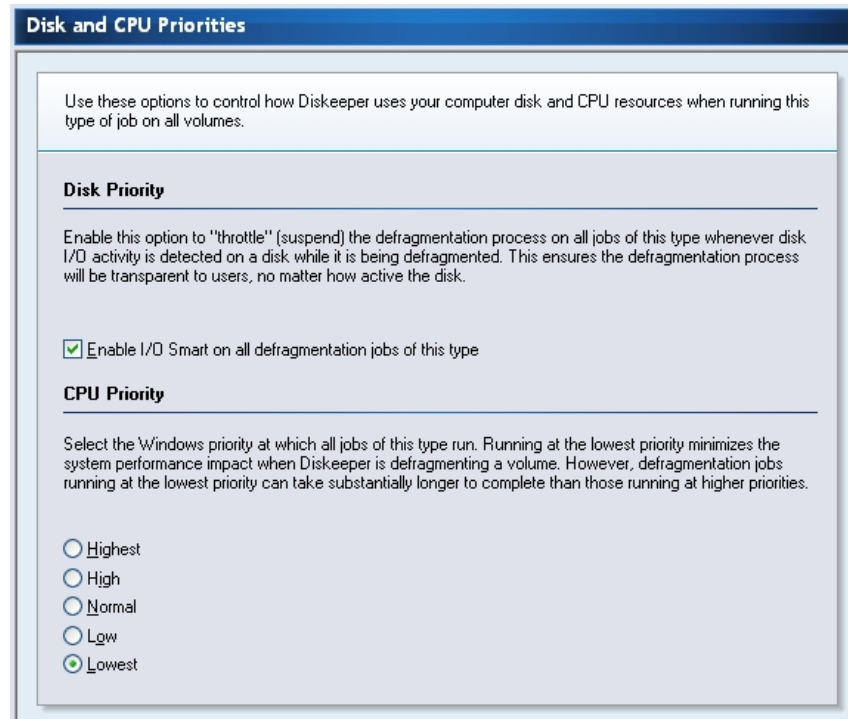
Disk and CPU Priorities

Use these options to control how Diskeeper uses your computer disk and CPU resources when running this type of job on all volumes.

Disk Priority

Enable this option to "throttle" (suspend) the defragmentation process on all jobs of this type whenever disk I/O activity is detected on a disk while it is being defragmented. This ensures the defragmentation process will be transparent to users, no matter how active the disk.

☑ Enable I/O Smart on all defragmentation jobs of this type

CPU Priority

Select the Windows priority at which all jobs of this type run. Running at the lowest priority minimizes the system performance impact when Diskeeper is defragmenting a volume. However, defragmentation jobs running at the lowest priority can take substantially longer to complete than those running at higher priorities.

○ Highest
○ High
○ Normal
○ Low
◉ Lowest